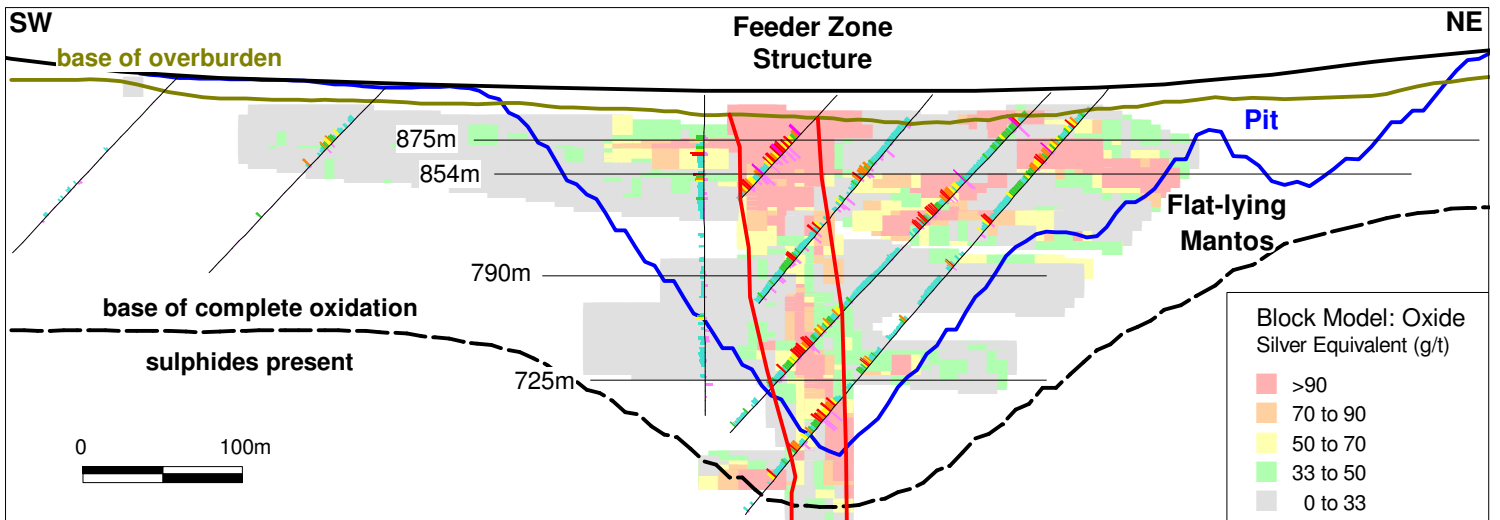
SW

Feeder Zone Structure

NE

base of overburden

Pit

875m

854m

Flat-lying Mantos

790m

base of complete oxidation

sulphides present

725m

0

100m

Block Model: Oxide
Silver Equivalent (g/t)

>90
70 to 90
50 to 70
33 to 50
0 to 33